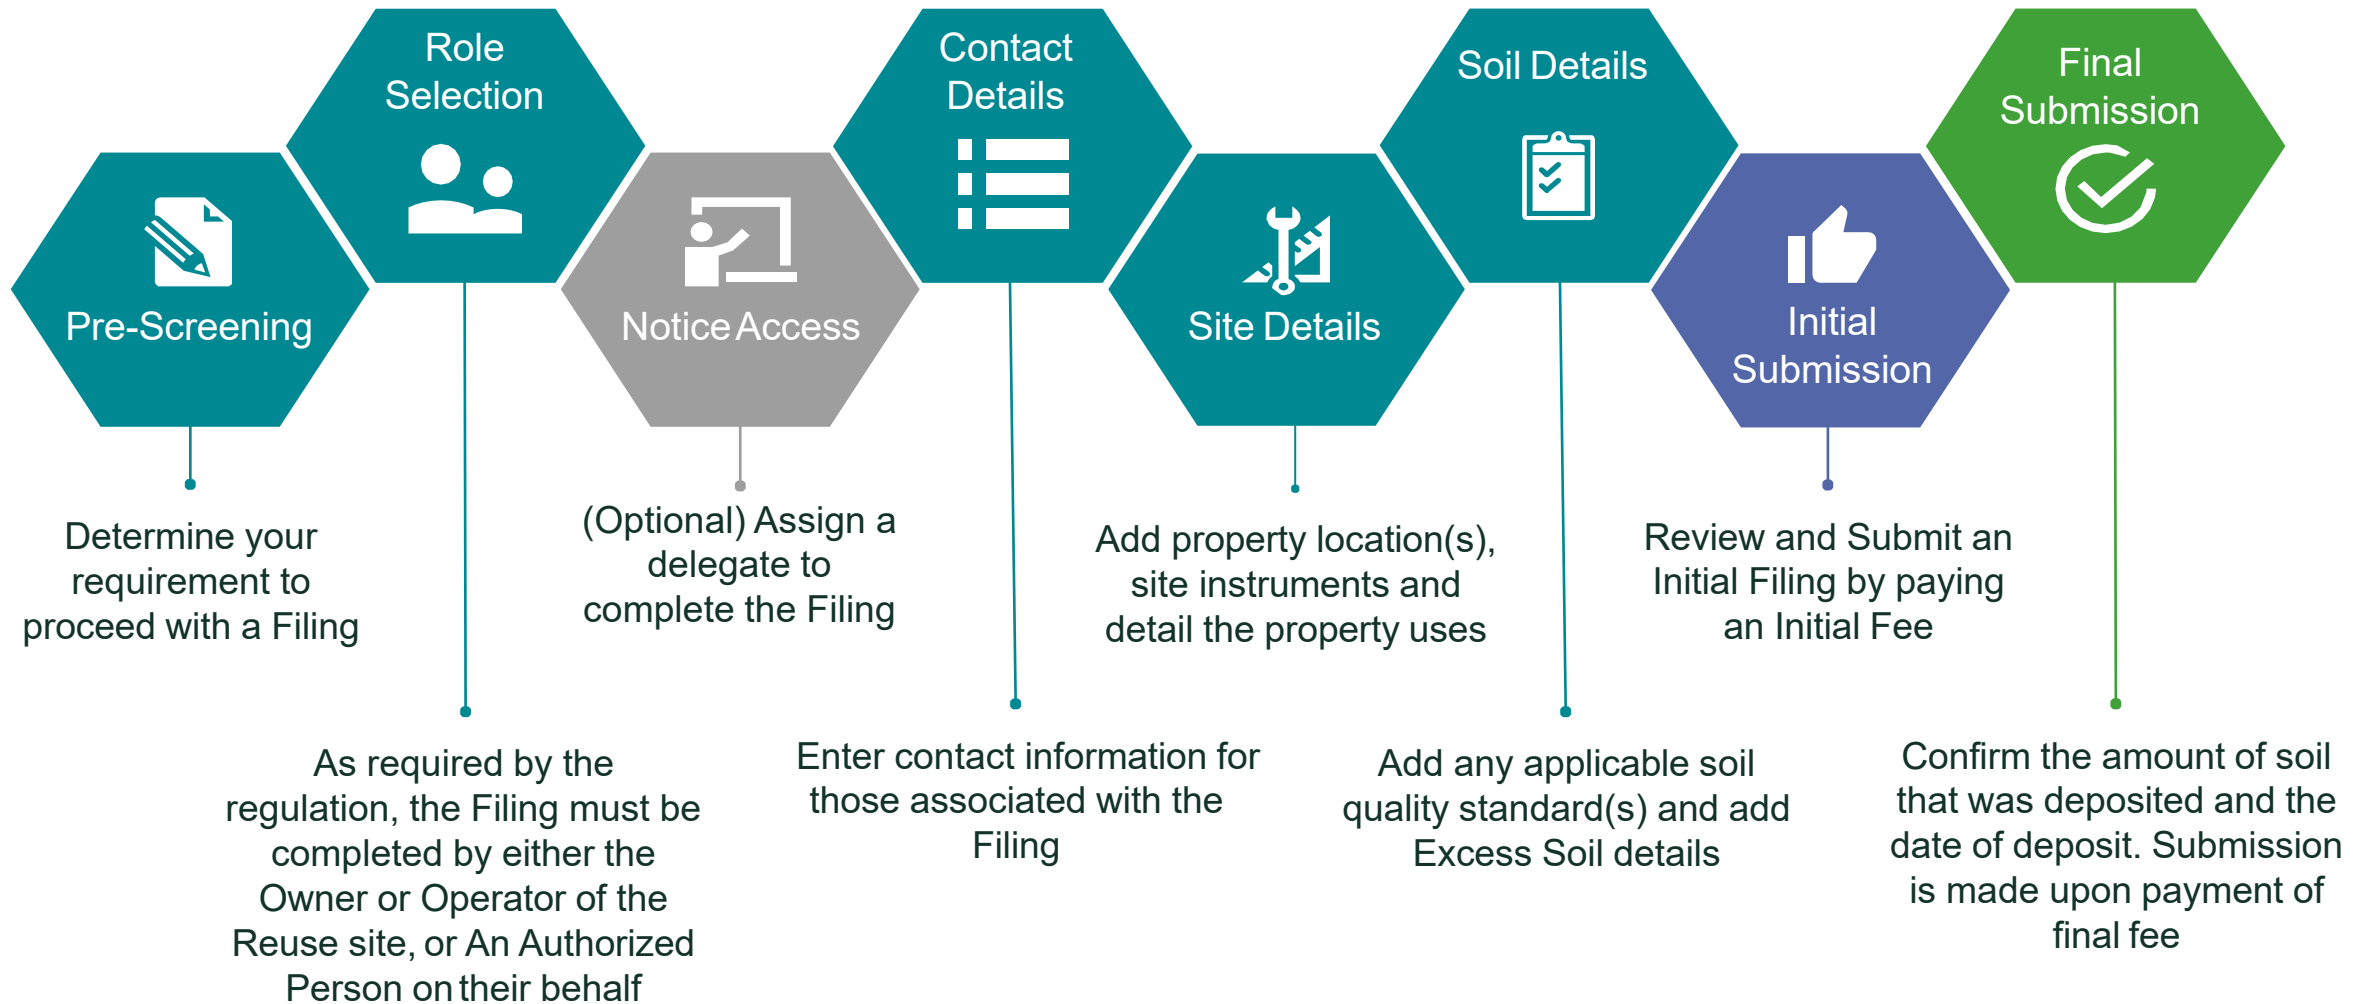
Pre-Screening

Determine your requirement to proceed with a Filing

Role Selection

As required by the regulation, the Filing must be completed by either the Owner or Operator of the Reuse site, or An Authorized Person on their behalf

Notice Access

(Optional) Assign a delegate to complete the Filing

Contact Details

Enter contact information for those associated with the Filing

Site Details

Add property location(s), site instruments and detail the property uses

Soil Details

Add any applicable soil quality standard(s) and add Excess Soil details

Initial Submission

Review and Submit an Initial Filing by paying an Initial Fee

Final Submission

Confirm the amount of soil that was deposited and the date of deposit. Submission is made upon payment of final fee